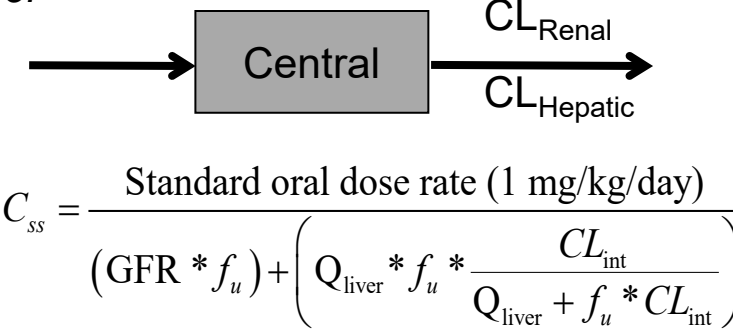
Central

$CL_{Renal}$

$CL_{Hepatic}$

$C_{ss} = \frac{\text{Standard oral dose rate (1 mg/kg/day)}}{\left(\text{GFR} * f_u\right) + \left(\text{Q}_{\text{liver}} * f_u * \frac{CL_{\text{int}}}{\text{Q}_{\text{liver}} + f_u * CL_{\text{int}}}\right)}$